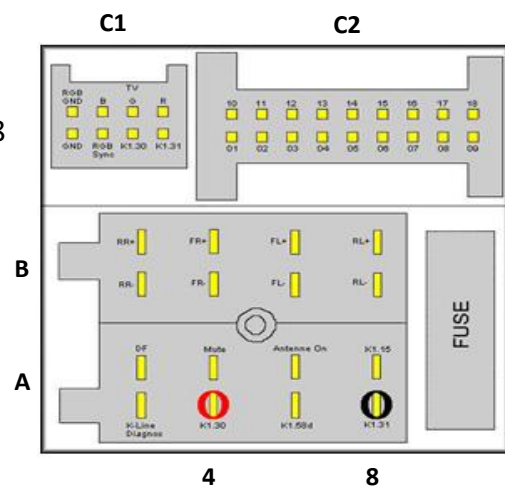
C1

C2

TV

R-G-B GND

B

G

R

GND

RGB Sync

K1.30

K1.31

10 11 12 13 14 15 16 17 18

01 02 03 04 05 06 07 08 09

B

RR+

FR+

FL+

RL+

RR-

FR-

FL-

RL-

FUSE

A

DF

Mute

Antenne On

K1.15

K-Line Diagnos

K1.30

K1.58d

K1.31

4

8